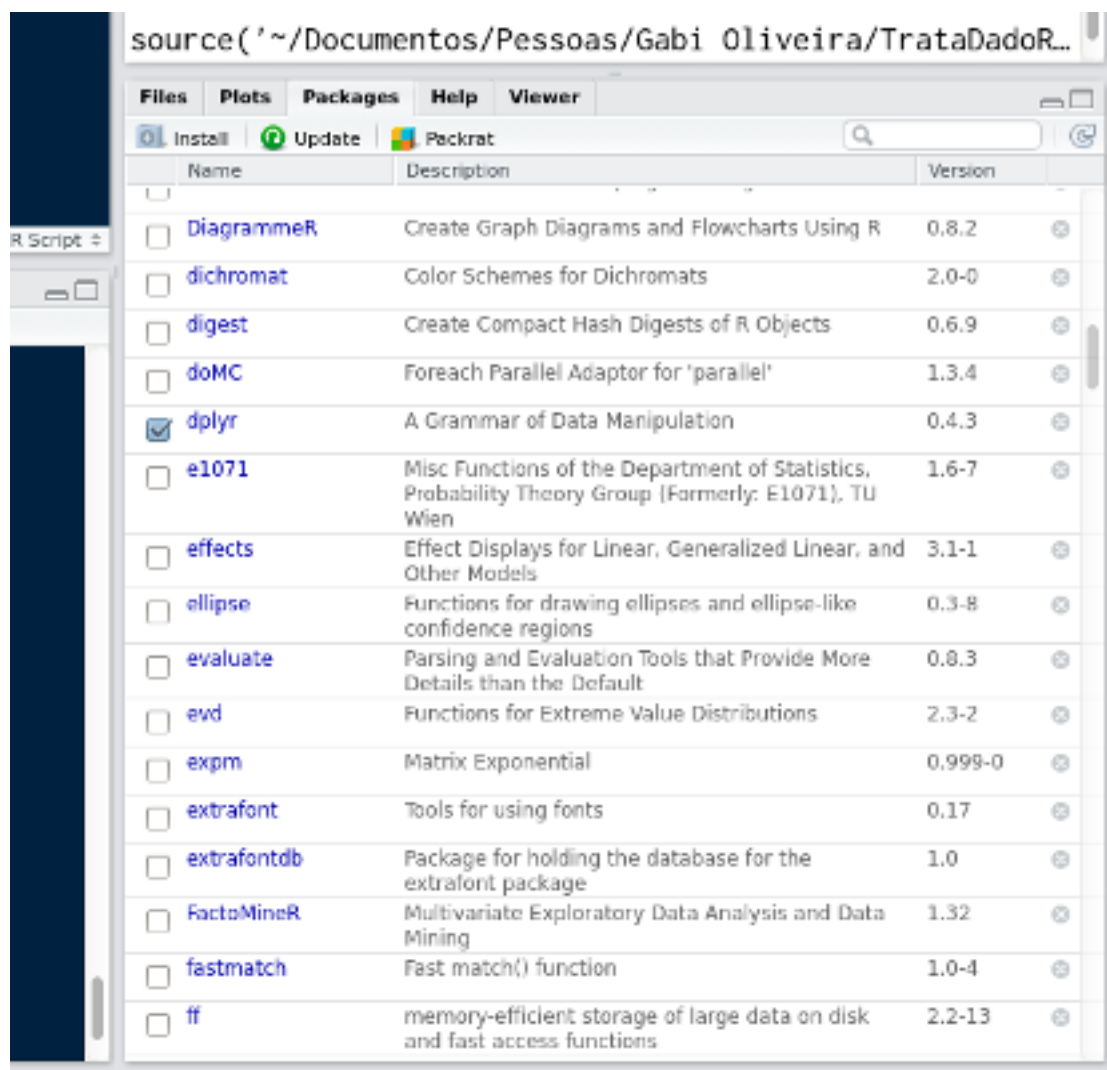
source('~/Documentos/Pessoas/Gabi Oliveira/TrataDadoR…

R Script

Files | Plots | Packages | Help | Viewer

Install | Update | Packrat

| | Name | Description | Version |
|---|---|---|---|
| ☐ | DiagrammeR | Create Graph Diagrams and Flowcharts Using R | 0.8.2 |
| ☐ | dichromat | Color Schemes for Dichromats | 2.0-0 |
| ☐ | digest | Create Compact Hash Digests of R Objects | 0.6.9 |
| ☐ | doMC | Foreach Parallel Adaptor for 'parallel' | 1.3.4 |
| ☑ | dplyr | A Grammar of Data Manipulation | 0.4.3 |
| ☐ | e1071 | Misc Functions of the Department of Statistics, Probability Theory Group (Formerly: E1071), TU Wien | 1.6-7 |
| ☐ | effects | Effect Displays for Linear, Generalized Linear, and Other Models | 3.1-1 |
| ☐ | ellipse | Functions for drawing ellipses and ellipse-like confidence regions | 0.3-8 |
| ☐ | evaluate | Parsing and Evaluation Tools that Provide More Details than the Default | 0.8.3 |
| ☐ | evd | Functions for Extreme Value Distributions | 2.3-2 |
| ☐ | expm | Matrix Exponential | 0.999-0 |
| ☐ | extrafont | Tools for using fonts | 0.17 |
| ☐ | extrafontdb | Package for holding the database for the extrafont package | 1.0 |
| ☐ | FactoMineR | Multivariate Exploratory Data Analysis and Data Mining | 1.32 |
| ☐ | fastmatch | Fast match() function | 1.0-4 |
| ☐ | ff | memory-efficient storage of large data on disk and fast access functions | 2.2-13 |